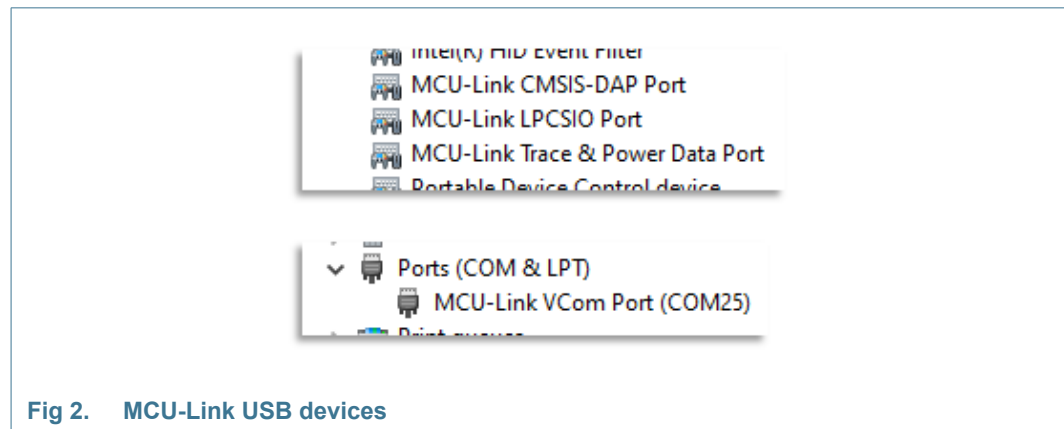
Intel(R) HID Event Filter
MCU-Link CMSIS-DAP Port
MCU-Link LPCSIO Port
MCU-Link Trace & Power Data Port
Portable Device Control device

Ports (COM & LPT)
MCU-Link VCom Port (COM25)
Print queues

Fig 2. MCU-Link USB devices